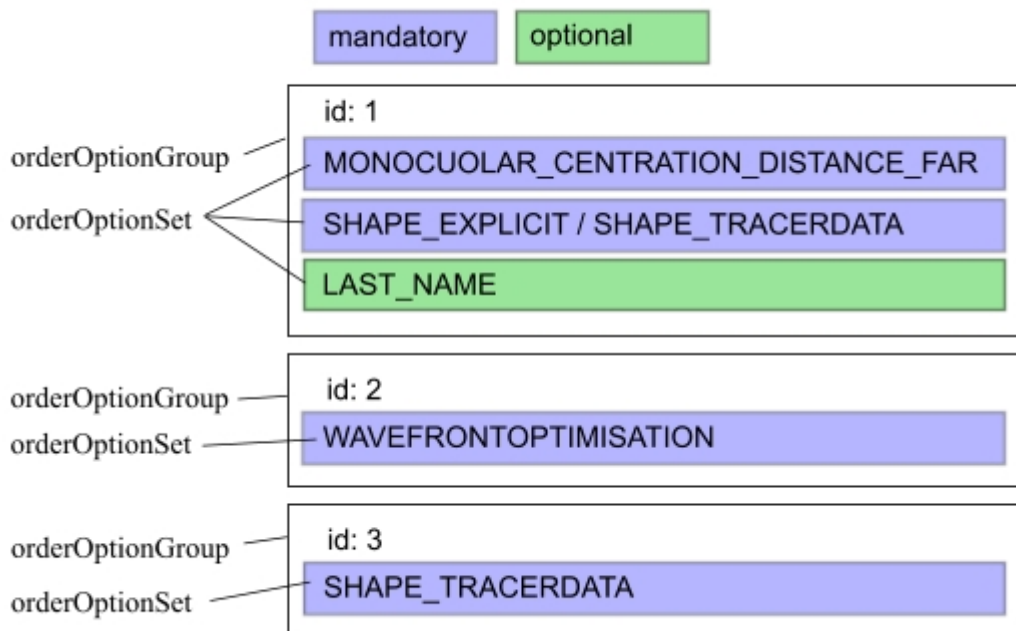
mandatory
optional

orderOptionGroup
id: 1
orderOptionSet
MONOCUOLAR_CENTRATION_DISTANCE_FAR
SHAPE_EXPLICIT / SHAPE_TRACERDATA
LAST_NAME

orderOptionGroup
id: 2
orderOptionSet
WAVEFRONTOPTIMISATION

orderOptionGroup
id: 3
orderOptionSet
SHAPE_TRACERDATA